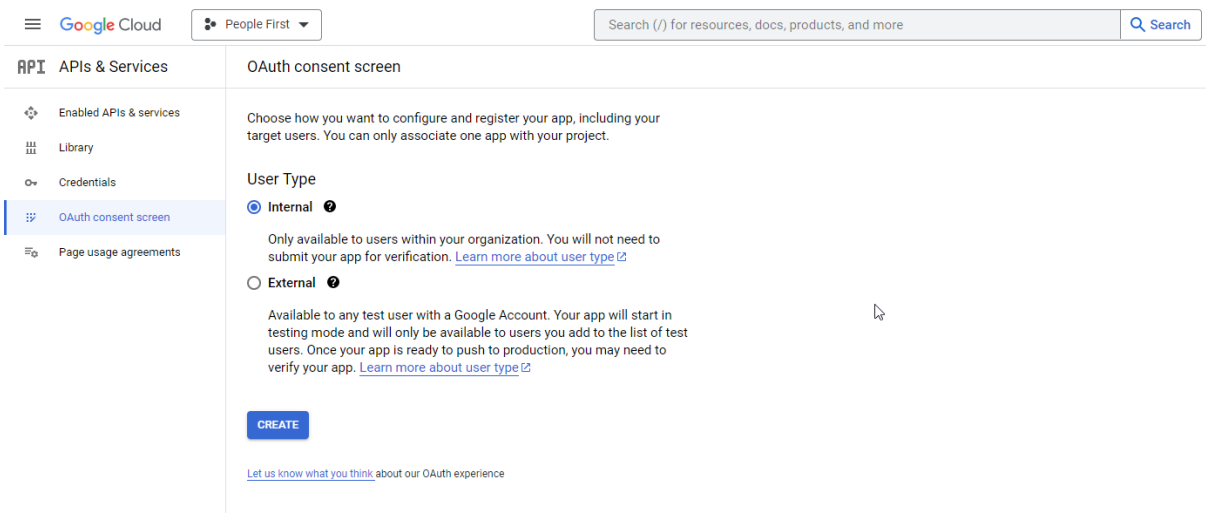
Google Cloud

People First

Search (/) for resources, docs, products, and more

Search

API APIs & Services

Enabled APIs & services

Library

Credentials

OAuth consent screen

Page usage agreements

OAuth consent screen

Choose how you want to configure and register your app, including your target users. You can only associate one app with your project.

User Type

Internal

Only available to users within your organization. You will not need to submit your app for verification. Learn more about user type

External

Available to any test user with a Google Account. Your app will start in testing mode and will only be available to users you add to the list of test users. Once your app is ready to push to production, you may need to verify your app. Learn more about user type

CREATE

Let us know what you think about our OAuth experience